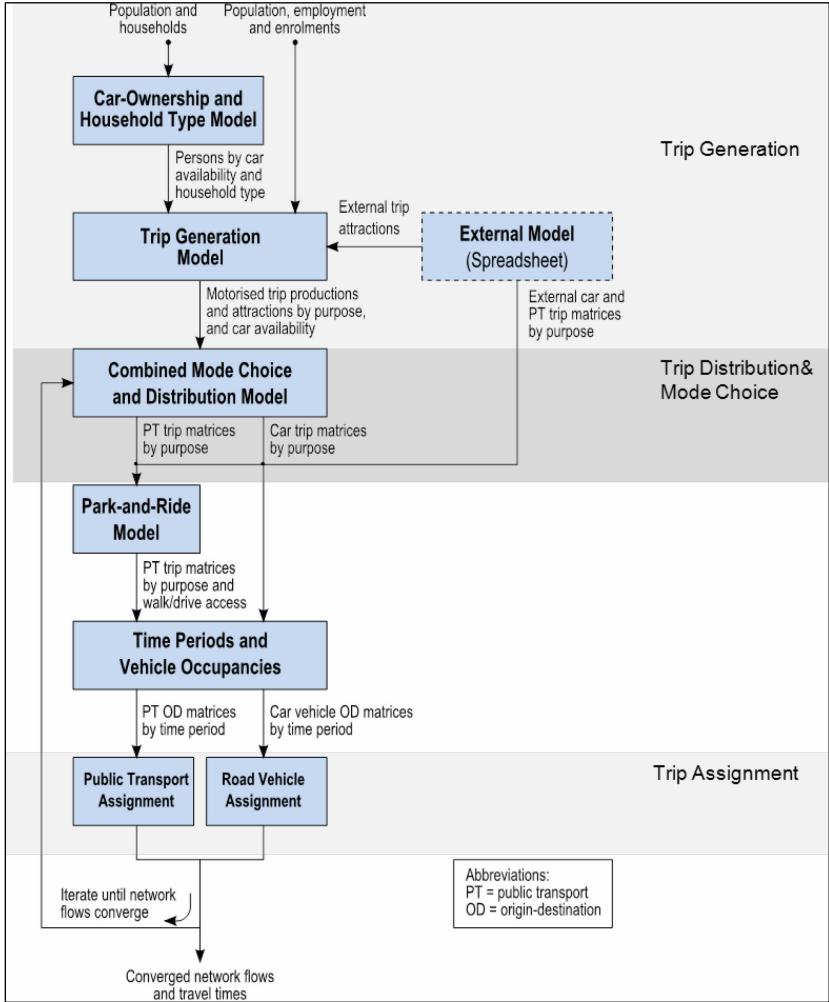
Population and households

Population, employment and enrolments

Car-Ownership and Household Type Model

Trip Generation

Persons by car availability and household type

External trip attractions

Trip Generation Model

External Model (Spreadsheet)

Motorised trip productions and attractions by purpose, and car availability

External car and PT trip matrices by purpose

Combined Mode Choice and Distribution Model

Trip Distribution& Mode Choice

PT trip matrices by purpose

Car trip matrices by purpose

Park-and-Ride Model

PT trip matrices by purpose and walk/drive access

Time Periods and Vehicle Occupancies

PT OD matrices by time period

Car vehicle OD matrices by time period

Public Transport Assignment

Road Vehicle Assignment

Trip Assignment

Iterate until network flows converge

Abbreviations:
PT = public transport
OD = origin-destination

Converged network flows and travel times